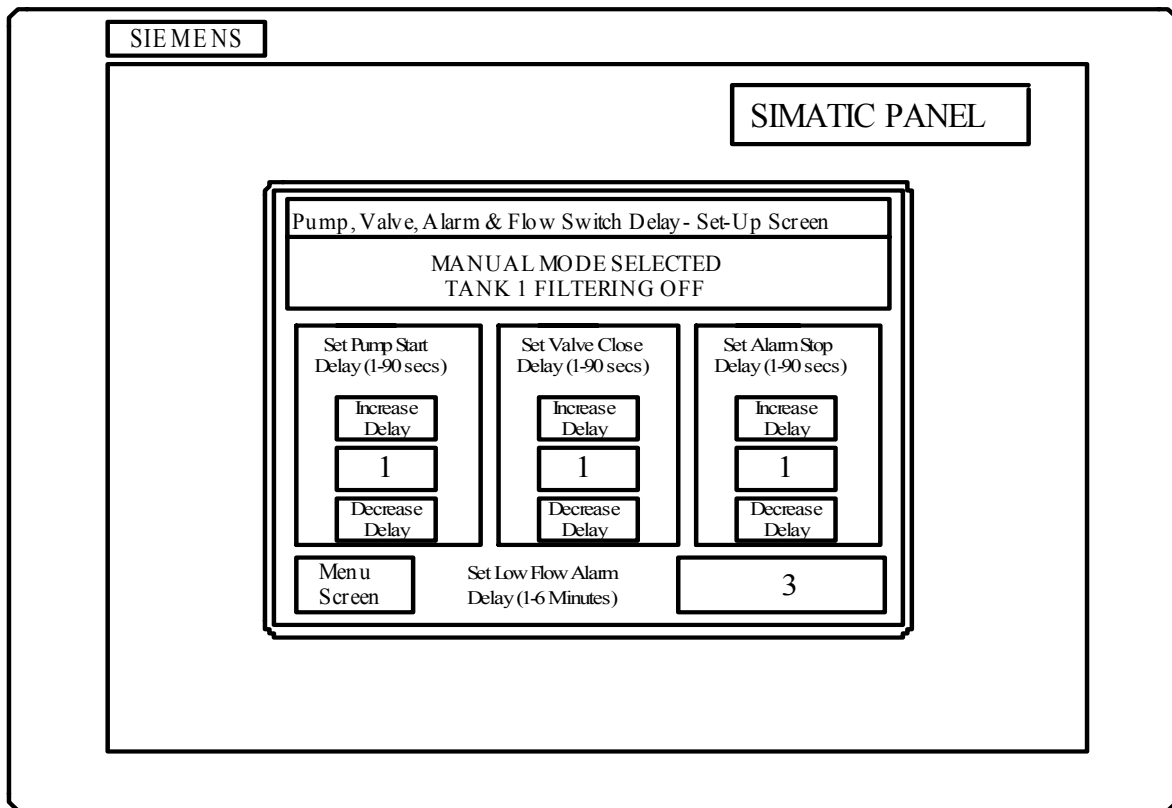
SIEMENS

SIMATIC PANEL

Pump, Valve, Alarm & Flow Switch Delay - Set-Up Screen

MANUAL MODE SELECTED
TANK 1 FILTERING OFF

Set Pump Start Delay (1-90 secs)

Increase Delay

1

Decrease Delay

Set Valve Close Delay (1-90 secs)

Increase Delay

1

Decrease Delay

Set Alarm Stop Delay (1-90 secs)

Increase Delay

1

Decrease Delay

Menu Screen

Set Low Flow Alarm Delay (1-6 Minutes)

3